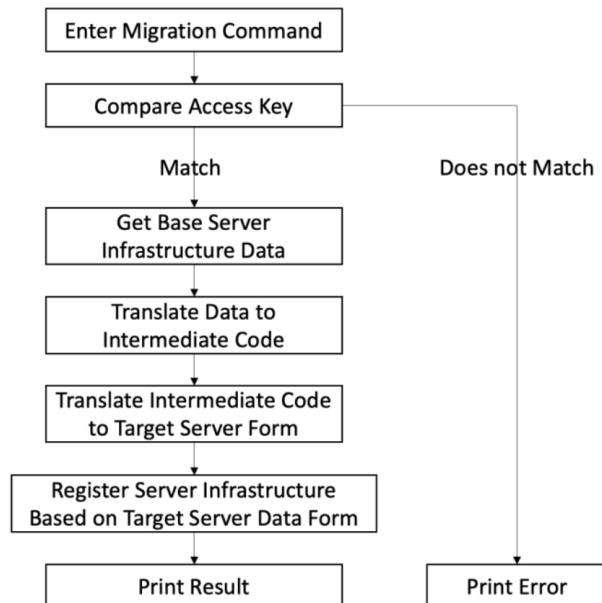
Enter Migration Command

Compare Access Key

Match

Does not Match

Get Base Server Infrastructure Data

Translate Data to Intermediate Code

Translate Intermediate Code to Target Server Form

Register Server Infrastructure Based on Target Server Data Form

Print Result

Print Error